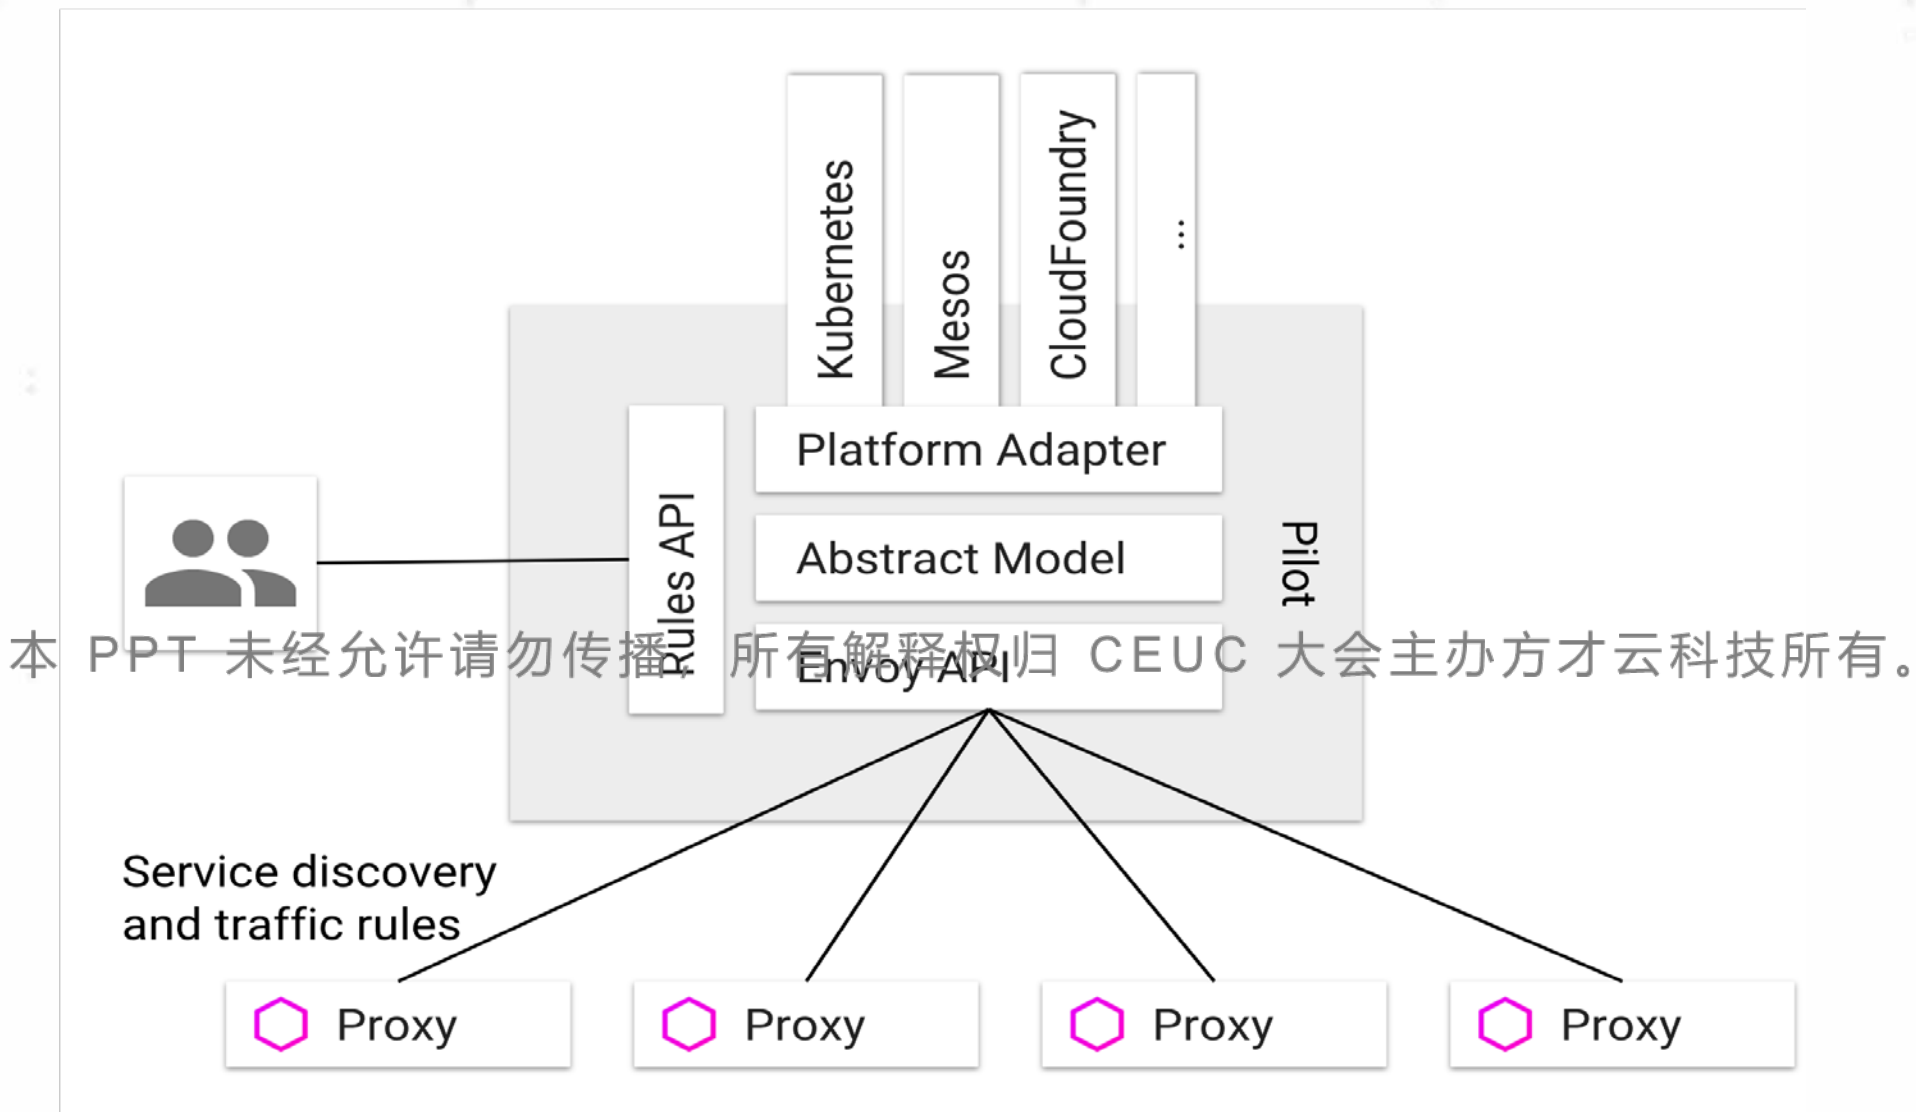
Kubernetes

Mesos

CloudFoundry

...

Platform Adapter

Rules API

Abstract Model

Pilot

Envoy API

本 PPT 未经允许请勿传播，所有解释权归 CEUC 大会主办方才云科技所有。

Service discovery and traffic rules

Proxy

Proxy

Proxy

Proxy